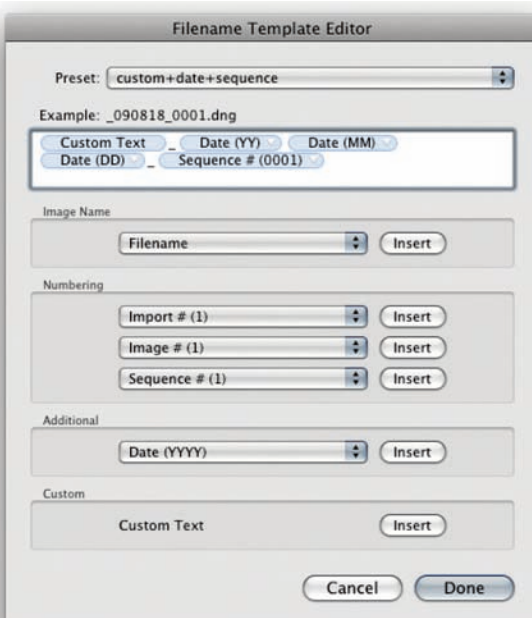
Filename Template Editor

Preset: custom+date+sequence

Example: _090818_0001.dng

Custom Text _ Date (YY) Date (MM) Date (DD) _ Sequence # (0001)

Image Name

Filename Insert

Numbering

Import # (1) Insert

Image # (1) Insert

Sequence # (1) Insert

Additional

Date (YYYY) Insert

Custom

Custom Text Insert

Cancel Done